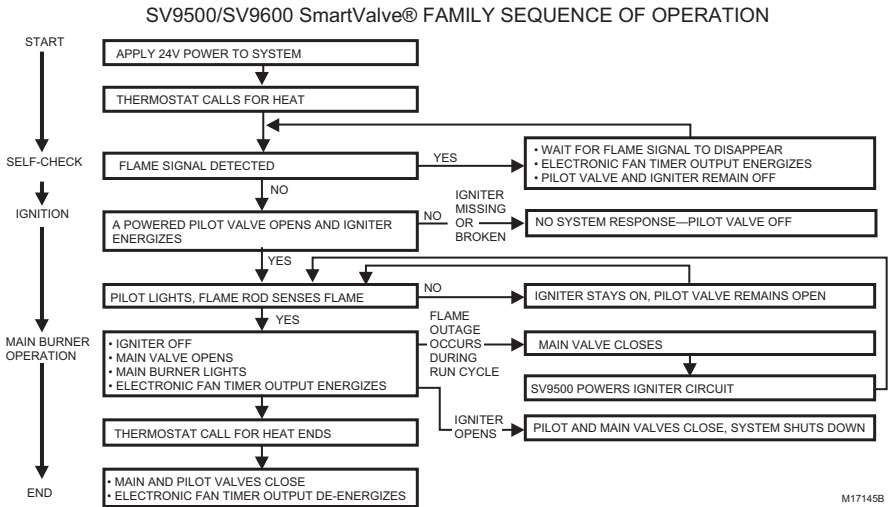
SV9500/SV9600 SmartValve® FAMILY SEQUENCE OF OPERATION

START

APPLY 24V POWER TO SYSTEM

THERMOSTAT CALLS FOR HEAT

SELF-CHECK

FLAME SIGNAL DETECTED

YES

• WAIT FOR FLAME SIGNAL TO DISAPPEAR
• ELECTRONIC FAN TIMER OUTPUT ENERGIZES
• PILOT VALVE AND IGNITER REMAIN OFF

NO

IGNITION

A POWERED PILOT VALVE OPENS AND IGNITER ENERGIZES

NO

IGNITER MISSING OR BROKEN

NO SYSTEM RESPONSE—PILOT VALVE OFF

YES

PILOT LIGHTS, FLAME ROD SENSES FLAME

NO

IGNITER STAYS ON, PILOT VALVE REMAINS OPEN

YES

MAIN BURNER OPERATION

• IGNITER OFF
• MAIN VALVE OPENS
• MAIN BURNER LIGHTS
• ELECTRONIC FAN TIMER OUTPUT ENERGIZES

FLAME OUTAGE OCCURS DURING RUN CYCLE

MAIN VALVE CLOSES

SV9500 POWERS IGNITER CIRCUIT

IGNITER OPENS

PILOT AND MAIN VALVES CLOSE, SYSTEM SHUTS DOWN

THERMOSTAT CALL FOR HEAT ENDS

END

• MAIN AND PILOT VALVES CLOSE
• ELECTRONIC FAN TIMER OUTPUT DE-ENERGIZES

M17145B